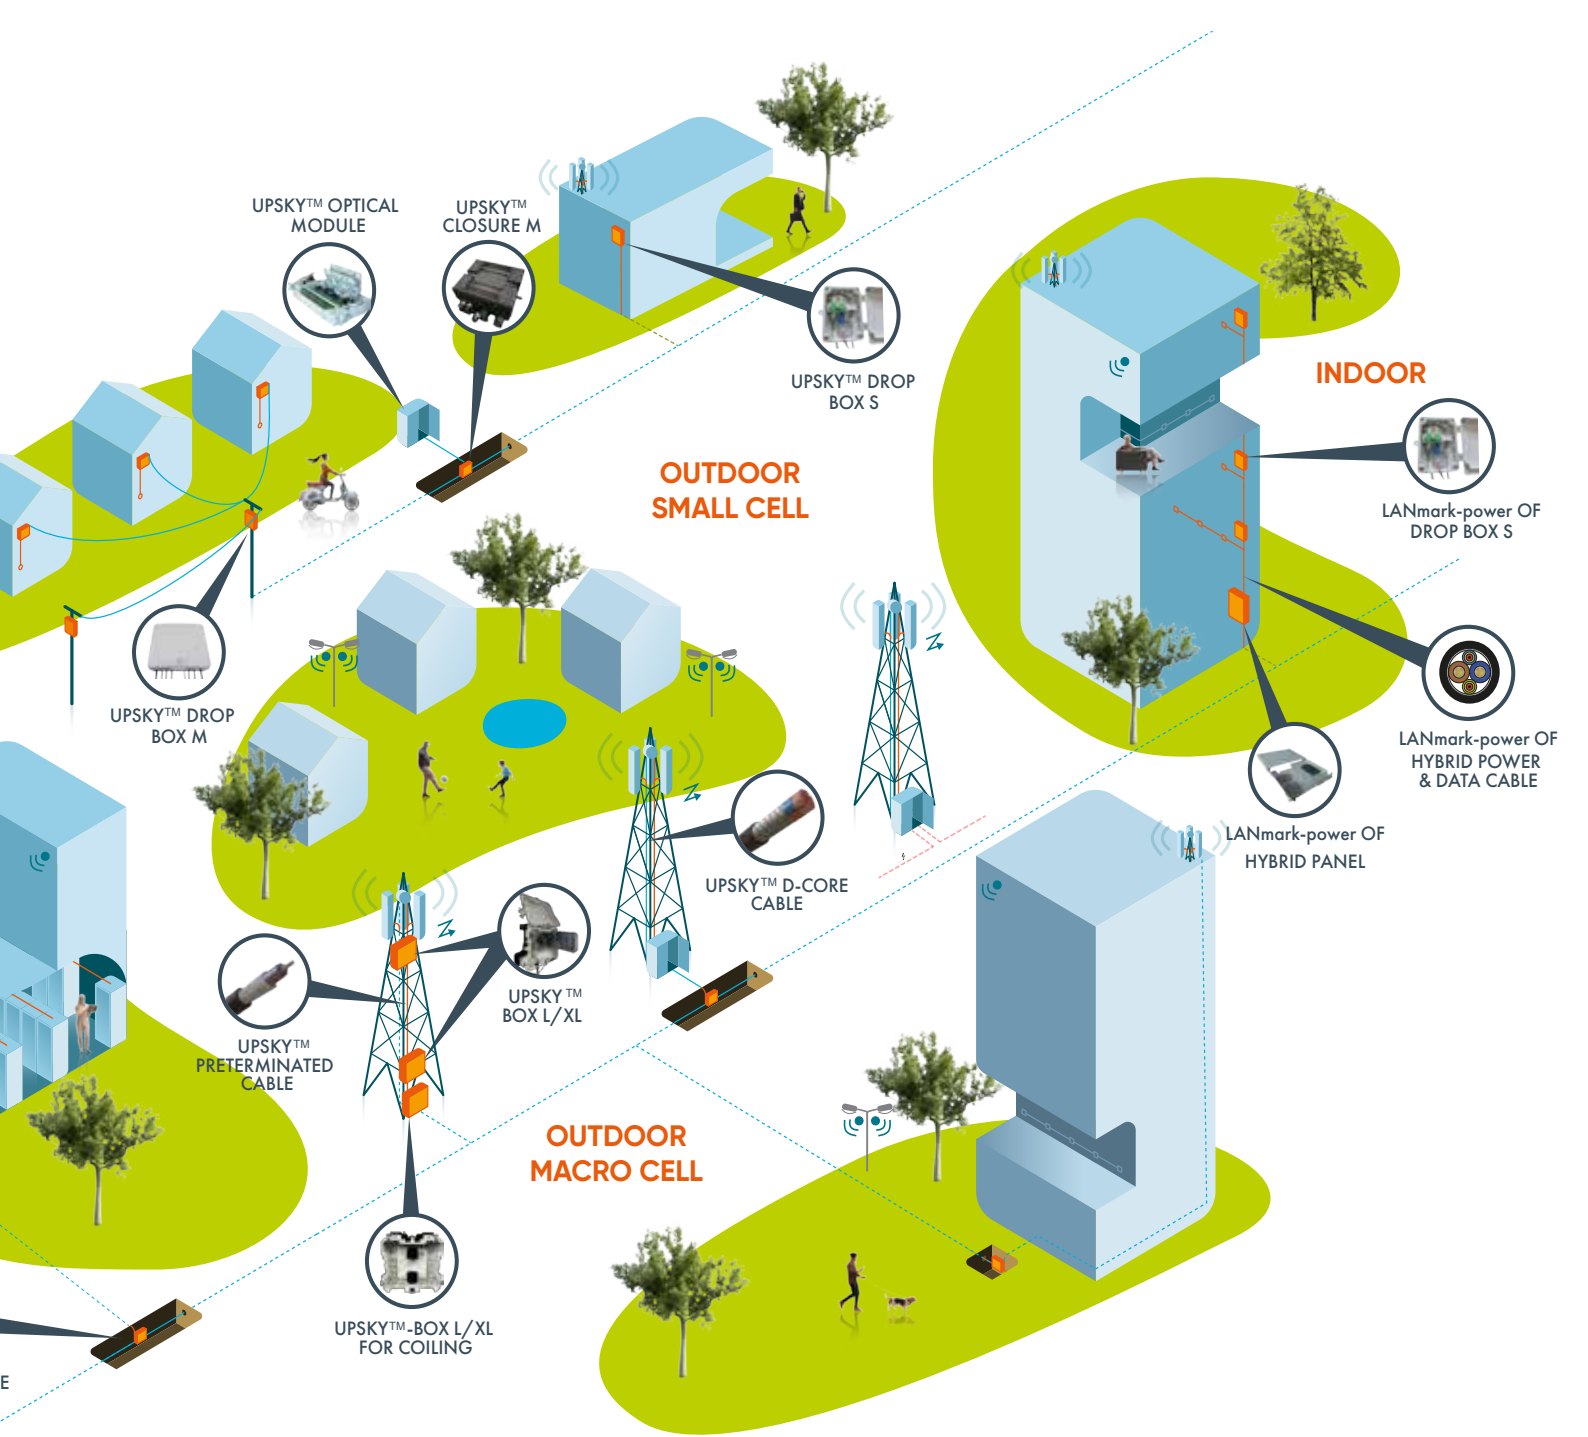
UPSKY™ OPTICAL MODULE

UPSKY™ CLOSURE M

UPSKY™ DROP BOX S

INDOOR

LANmark-power OF DROP BOX S

OUTDOOR SMALL CELL

UPSKY™ DROP BOX M

LANmark-power OF HYBRID POWER & DATA CABLE

LANmark-power OF HYBRID PANEL

UPSKY™ D-CORE CABLE

UPSKY ™ BOX L/XL

UPSKY™ PRETERMINATED CABLE

OUTDOOR MACRO CELL

UPSKY™-BOX L/XL FOR COILING

E